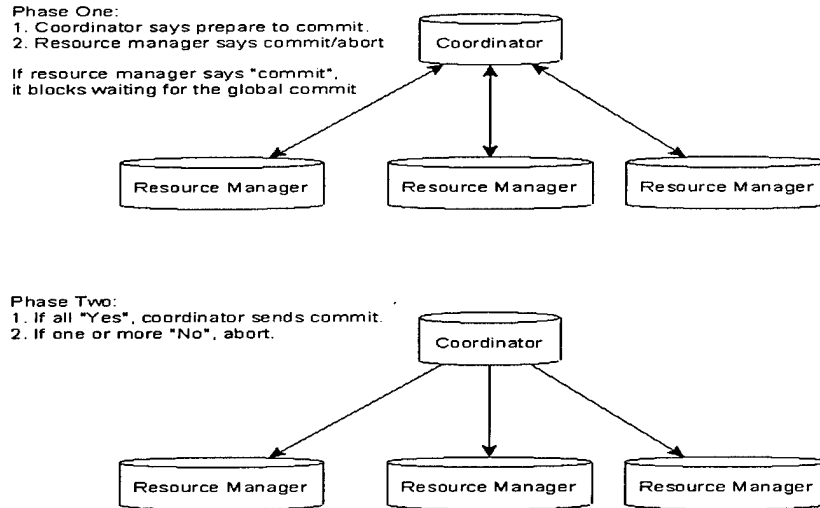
Phase One:
1. Coordinator says prepare to commit.
2. Resource manager says commit/abort

If resource manager says "commit", it blocks waiting for the global commit

Coordinator

Resource Manager

Resource Manager

Resource Manager

Phase Two:
1. If all "Yes", coordinator sends commit.
2. If one or more "No", abort.

Coordinator

Resource Manager

Resource Manager

Resource Manager